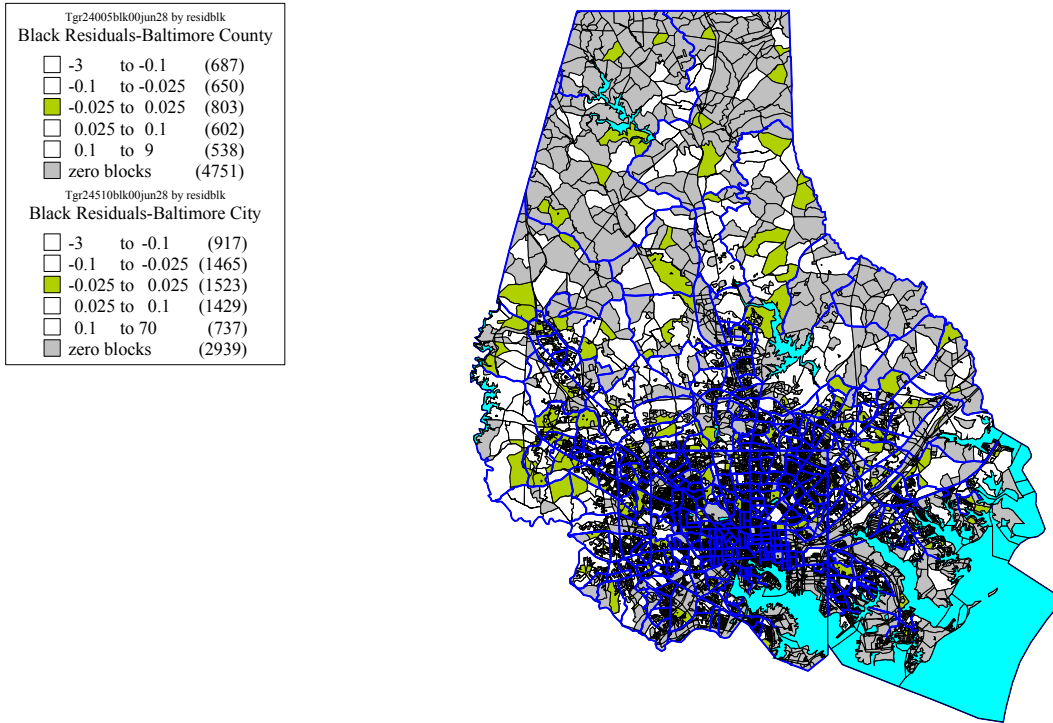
Tgr24005blk00jun28 by residblk
Black Residuals-Baltimore County

| | | |
|---|---|---|
| -3 | to -0.1 | (687) |
| -0.1 | to -0.025 | (650) |
| -0.025 | to 0.025 | (803) |
| 0.025 | to 0.1 | (602) |
| 0.1 | to 9 | (538) |
| zero blocks | | (4751) |

Tgr24510blk00jun28 by residblk
Black Residuals-Baltimore City

| | | |
|---|---|---|
| -3 | to -0.1 | (917) |
| -0.1 | to -0.025 | (1465) |
| -0.025 | to 0.025 | (1523) |
| 0.025 | to 0.1 | (1429) |
| 0.1 | to 70 | (737) |
| zero blocks | | (2939) |